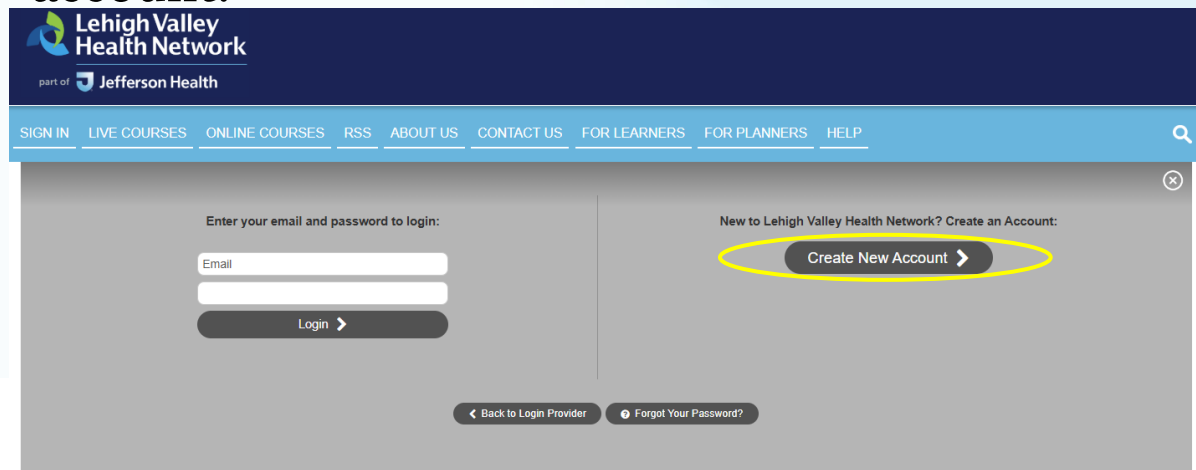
Lehigh Valley Health Network

part of Jefferson Health

SIGN IN LIVE COURSES ONLINE COURSES RSS ABOUT US CONTACT US FOR LEARNERS FOR PLANNERS HELP

Enter your email and password to login:

Email

Login

New to Lehigh Valley Health Network? Create an Account:

Create New Account

Back to Login Provider

Forgot Your Password?